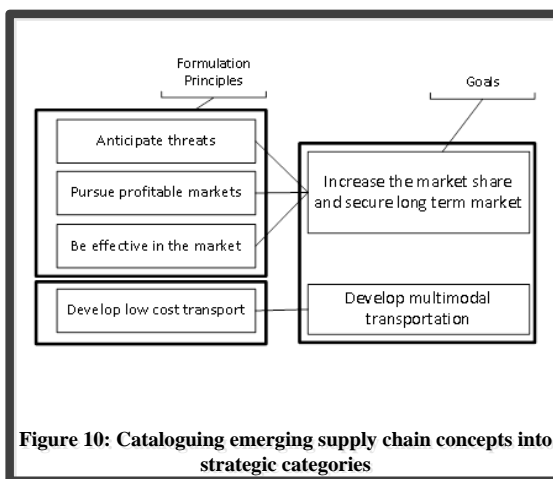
Formulation Principles

Goals

Anticipate threats

Pursue profitable markets

Be effective in the market

Increase the market share and secure long term market

Develop low cost transport

Develop multimodal transportation

Figure 10: Cataloguing emerging supply chain concepts into strategic categories